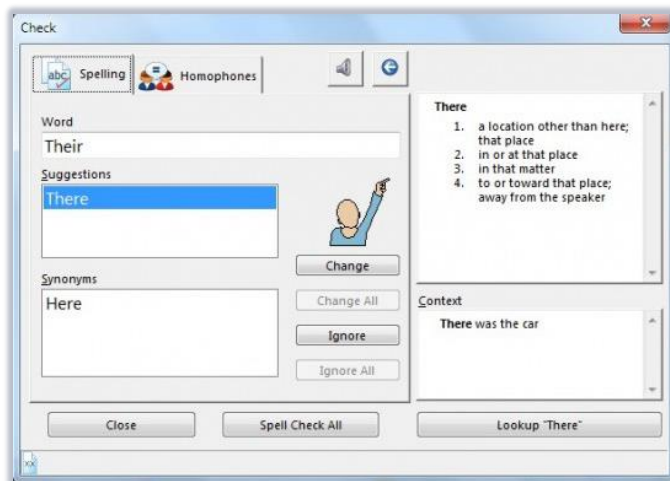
Check

abc Spelling

Homophones

Word

Their

Suggestions

There

Synonyms

Here

Change

Change All

Ignore

Ignore All

There

1. a location other than here; that place
2. in or at that place
3. in that matter
4. to or toward that place; away from the speaker

Context

**There** was the car

Close

Spell Check All

Lookup "There"